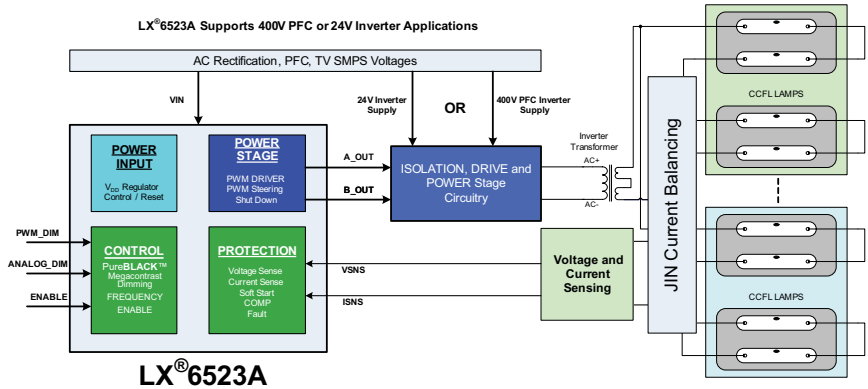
LX®6523A Supports 400V PFC or 24V Inverter Applications

AC Rectification, PFC, TV SMPS Voltages

VIN

24V Inverter Supply

OR

400V PFC Inverter Supply

POWER INPUT

$V_{DD}$ Regulator Control / Reset

POWER STAGE

PWM DRIVER
PWM Steering
Shut Down

A_OUT

B_OUT

ISOLATION, DRIVE and POWER Stage Circuitry

Inverter Transformer

AC+

AC-

JIN Current Balancing

CCFL LAMPS

CCFL LAMPS

PWM_DIM

ANALOG_DIM

ENABLE

CONTROL

PureBLACK™
Megacontrast
Dimming
FREQUENCY
ENABLE

PROTECTION

Voltage Sense
Current Sense
Soft Start
COMP
Fault

VSNS

ISNS

Voltage and Current Sensing

LX®6523A